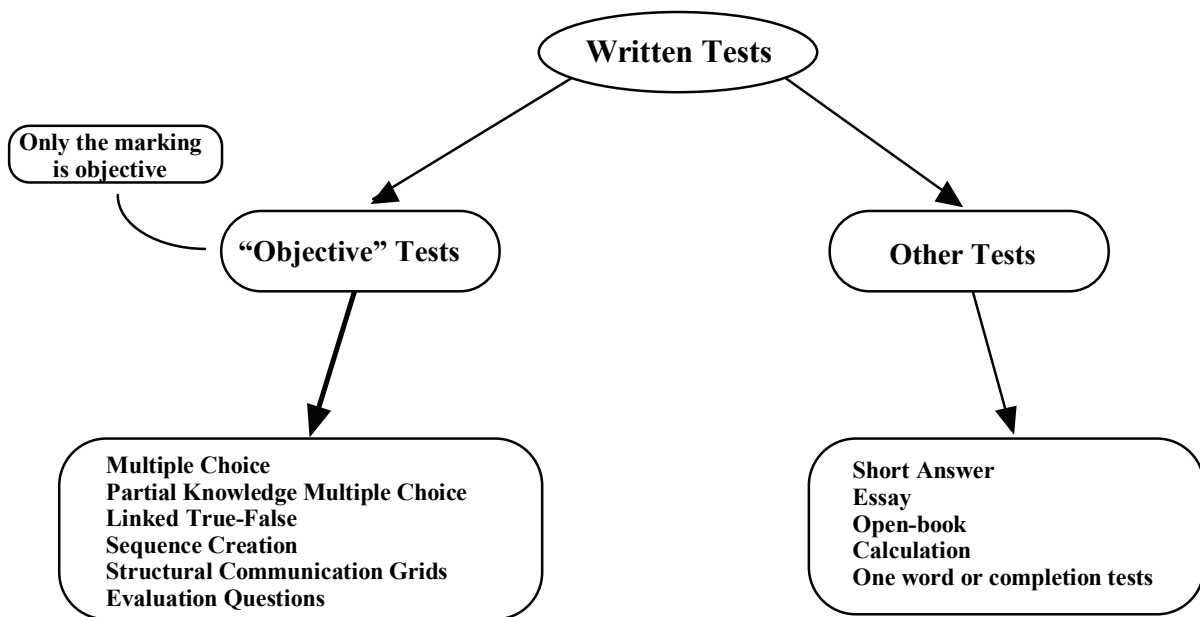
Written Tests

Only the marking is objective

"Objective" Tests

Other Tests

Multiple Choice
Partial Knowledge Multiple Choice
Linked True-False
Sequence Creation
Structural Communication Grids
Evaluation Questions

Short Answer
Essay
Open-book
Calculation
One word or completion tests